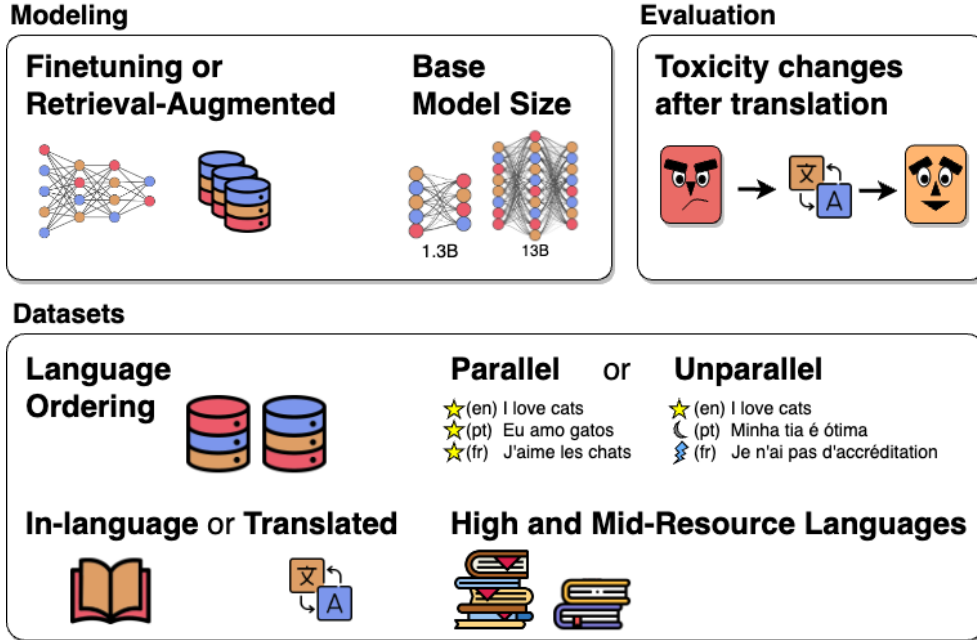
Modeling

Finetuning or Retrieval-Augmented

Base Model Size

1.3B

13B

Evaluation

Toxicity changes after translation

文

A

Datasets

Language Ordering

Parallel or Unparallel

(en) I love cats
(pt) Eu amo gatos
(fr) J'aime les chats

(en) I love cats
(pt) Minha tia é ótima
(fr) Je n'ai pas d'accréditation

In-language or Translated

文

A

High and Mid-Resource Languages